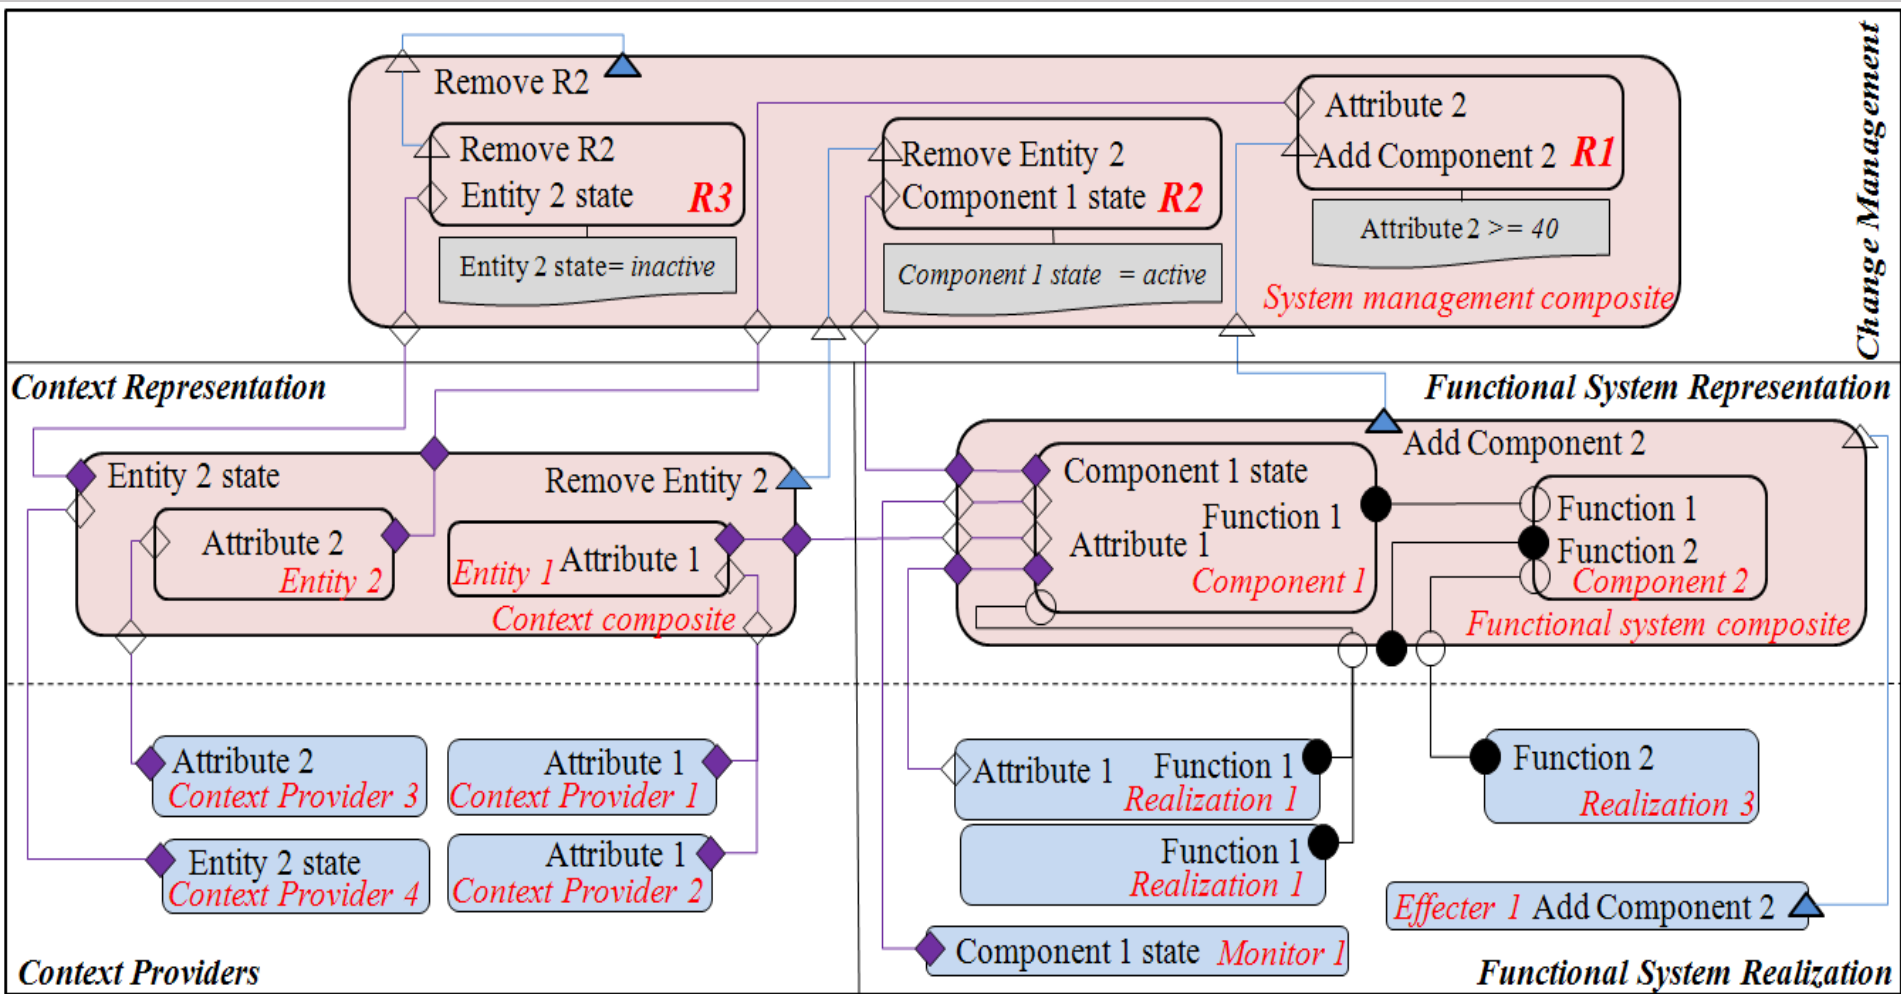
Change Management

Remove R2

Remove R2
Entity 2 state R3
Entity 2 state= inactive

Remove Entity 2
Component 1 state R2
Component 1 state = active

Attribute 2
Add Component 2 R1
Attribute 2 >= 40

System management composite

Context Representation

Functional System Representation

Entity 2 state
Remove Entity 2
Attribute 2
Entity 2
Entity 1 Attribute 1
Context composite

Add Component 2
Component 1 state
Function 1
Attribute 1
Component 1
Function 1
Function 2
Component 2
Functional system composite

Attribute 2
Context Provider 3

Attribute 1
Context Provider 1

Entity 2 state
Context Provider 4

Attribute 1
Context Provider 2

Attribute 1 Function 1
Realization 1

Function 2
Realization 3

Function 1
Realization 1

Effecter 1 Add Component 2

Component 1 state Monitor 1

Context Providers

Functional System Realization